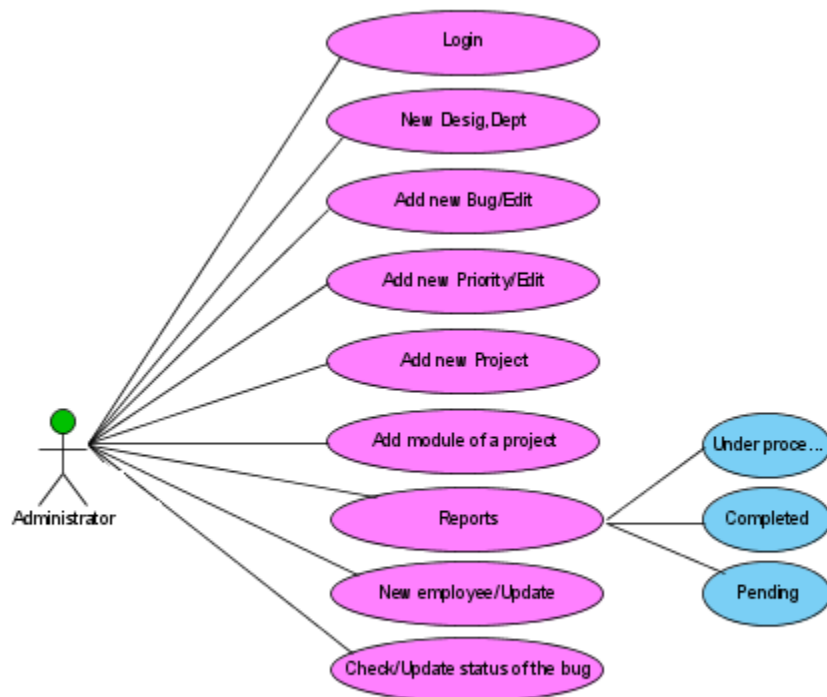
Login

New Desig,Dept

Add new Bug/Edit

Add new Priority/Edit

Add new Project

Add module of a project

Reports

New employee/Update

Check/Update status of the bug

Administrator

Under proce...

Completed

Pending